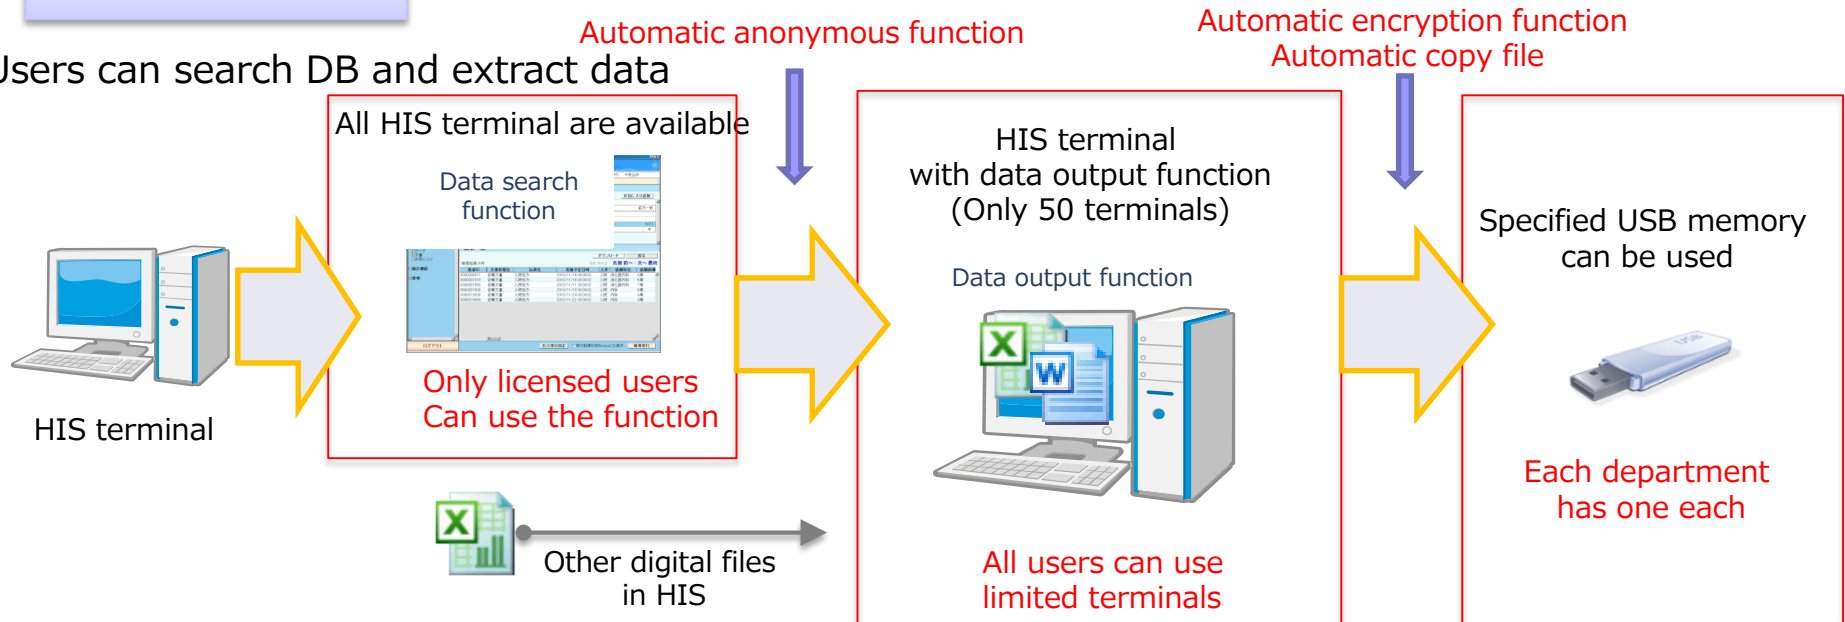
Jsers can search DB and extract data

Automatic anonymous function

Automatic encryption function
Automatic copy file

All HIS terminal are available

Data search function

Only licensed users
Can use the function

HIS terminal

HIS terminal
with data output function
(Only 50 terminals)

Data output function

All users can use
limited terminals

Specified USB memory
can be used

Each department
has one each

Other digital files
in HIS